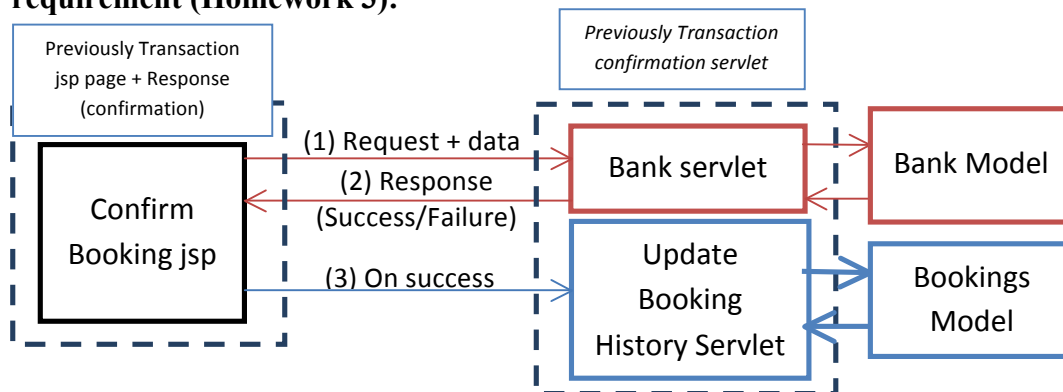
requirement (Homework 5):

Previously Transaction jsp page + Response (confirmation)

Previously Transaction confirmation servlet

Confirm Booking jsp

(1) Request + data

(2) Response (Success/Failure)

(3) On success

Bank servlet

Update Booking History Servlet

Bank Model

Bookings Model